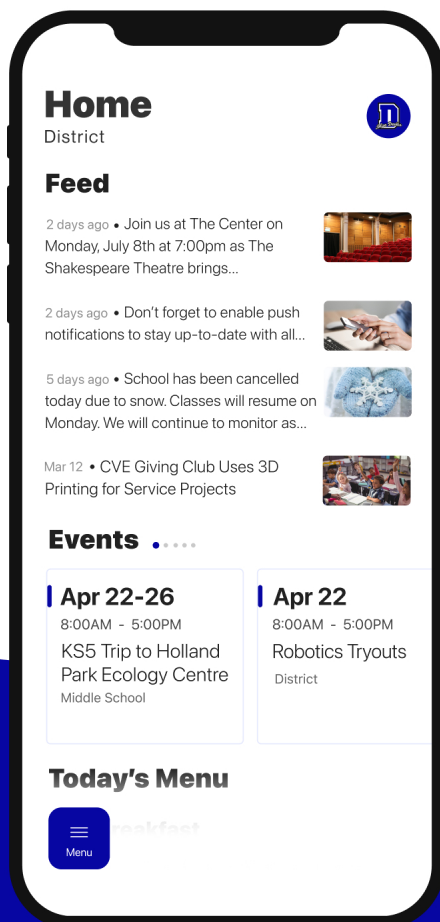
Home
District

Feed

2 days ago • Join us at The Center on Monday, July 8th at 7:00pm as The Shakespeare Theatre brings...

2 days ago • Don't forget to enable push notifications to stay up-to-date with all...

5 days ago • School has been cancelled today due to snow. Classes will resume on Monday. We will continue to monitor as...

Mar 12 • CVE Giving Club Uses 3D Printing for Service Projects

Events

Apr 22-26
8:00AM - 5:00PM
KS5 Trip to Holland Park Ecology Centre
Middle School

Apr 22
8:00AM - 5:00PM
Robotics Tryouts
District

Today's Menu

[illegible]reakfast

Menu